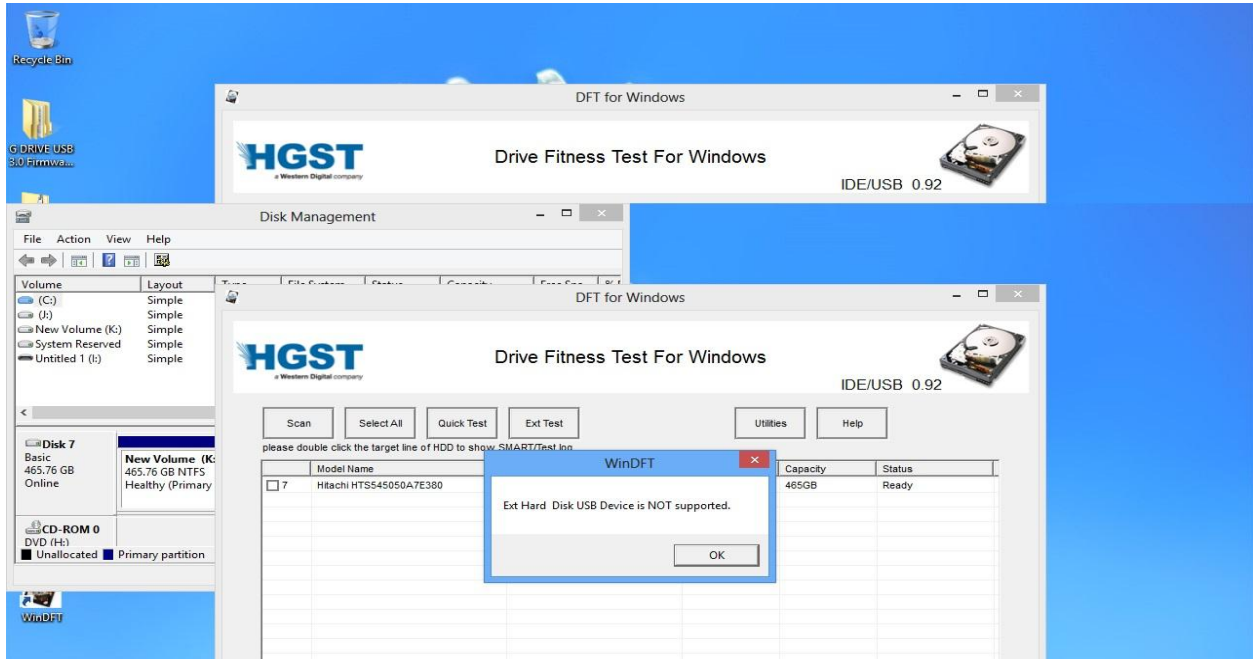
Recycle Bin

G DRIVE USB 3.0 Firmwa...

DFT for Windows

HGST
a Western Digital company

Drive Fitness Test For Windows

IDE/USB 0.92

Disk Management

File Action View Help

| Volume | Layout |
|---|---|
| (C:) | Simple |
| (J:) | Simple |
| New Volume (K:) | Simple |
| System Reserved | Simple |
| Untitled 1 (I:) | Simple |

Disk 7
Basic
465.76 GB
Online

New Volume (K:
465.76 GB NTFS
Healthy (Primary

CD-ROM 0
DVD (H:)

Unallocated Primary partition

WinDFT

DFT for Windows

HGST
a Western Digital company

Drive Fitness Test For Windows

IDE/USB 0.92

Scan Select All Quick Test Ext Test Utilities Help

please double click the target line of HDD to show SMART/Test log

| | Model Name | Capacity | Status |
|---|---|---|---|
| 7 | Hitachi HTS545050A7E380 | 465GB | Ready |

WinDFT

Ext Hard Disk USB Device is NOT supported.

OK